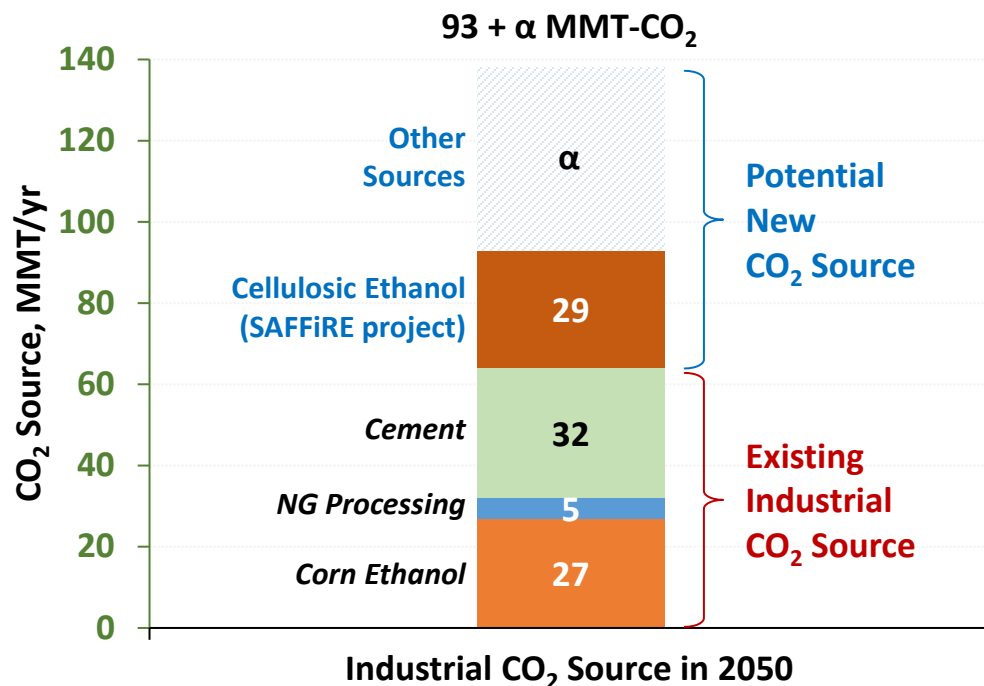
93 + α MMT-$CO_2$

$CO_2$ Source, MMT/yr

140
120
100
80
60
40
20
0

Other Sources
α

Cellulosic Ethanol (SAFFiRE project)
29

Cement
32

NG Processing
5

Corn Ethanol
27

Potential New $CO_2$ Source

Existing Industrial $CO_2$ Source

Industrial $CO_2$ Source in 2050